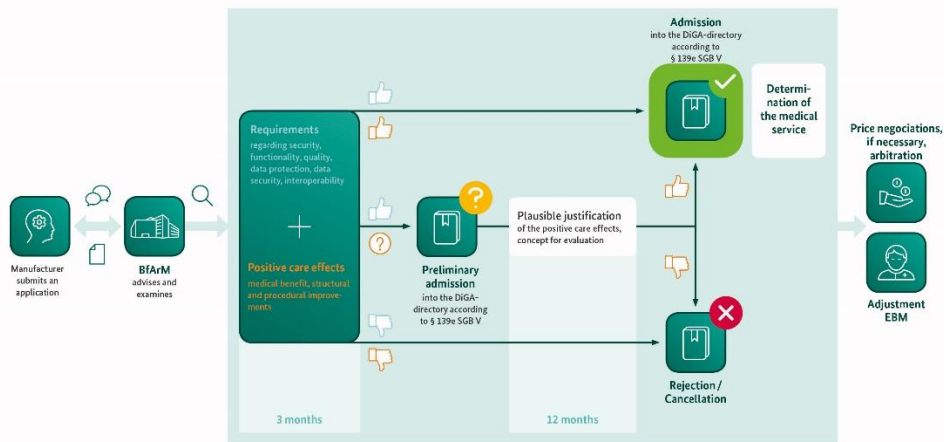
Manufacturer submits an application

BfArM
advises and examines

Requirements
regarding security, functionality, quality, data protection, data security, interoperability

+

Positive care effects
medical benefit, structural and procedural improvements

3 months

Preliminary admission
into the DiGA-directory according to § 139e SGB V

Plausible justification
of the positive care effects, concept for evaluation

12 months

Admission
into the DiGA-directory according to § 139e SGB V

Determination of the medical service

Rejection / Cancellation

Price negociations, if necessary, arbitration

Adjustment EBM